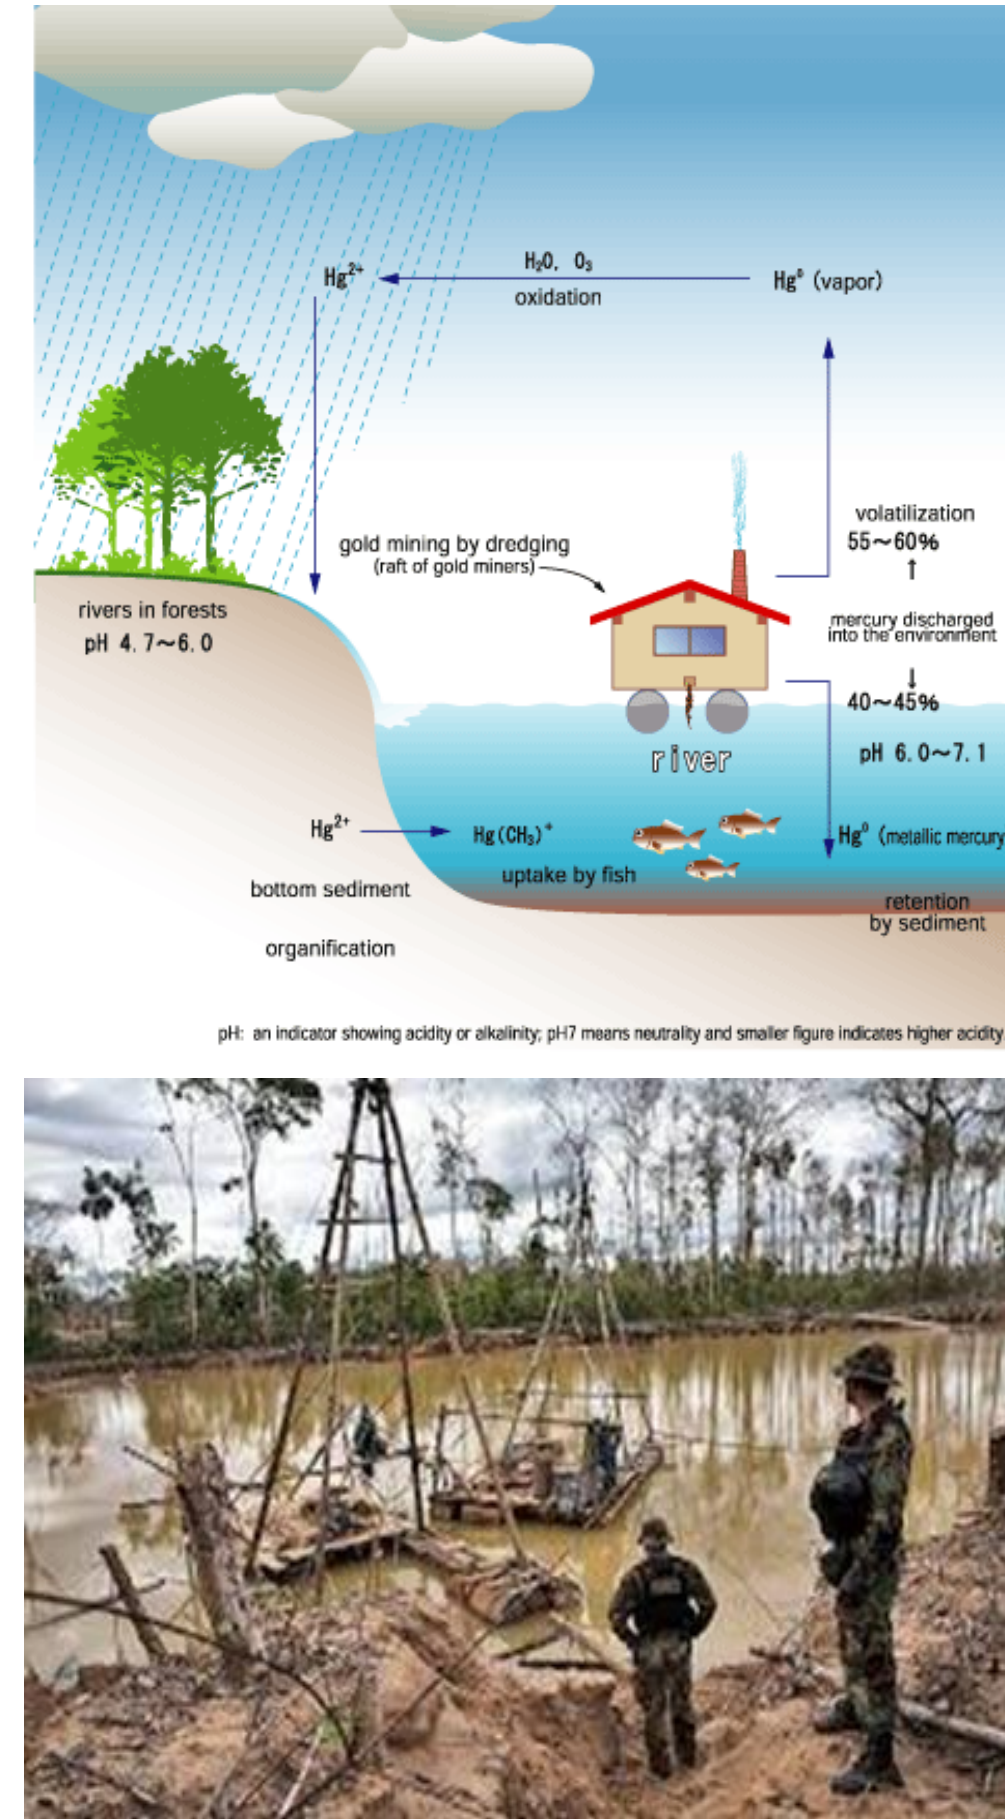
$Hg^{2+}$

$H_2O$, $O_3$

oxidation

$Hg^0$ (vapor)

volatilization

55～60%

gold mining by dredging
(raft of gold miners)

rivers in forests
pH 4.7～6.0

mercury discharged into the environment

40～45%

river

pH 6.0～7.1

$Hg^{2+}$

$Hg(CH_3)^+$

$Hg^0$ (metallic mercury

uptake by fish

bottom sediment

organification

retention by sediment

pH: an indicator showing acidity or alkalinity; pH7 means neutrality and smaller figure indicates higher acidity